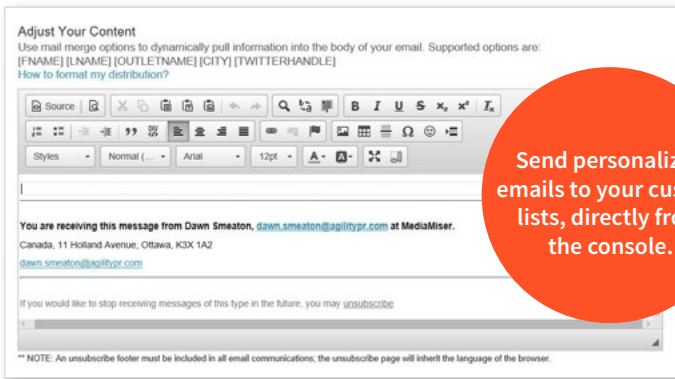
Adjust Your Content

Use mail merge options to dynamically pull information into the body of your email. Supported options are: [FNAME] [LNAME] [OUTLETNAME] [CITY] [TWITTERHANDLE]

How to format my distribution?

Source

Styles

Normal (...

Arial

12pt

Send personaliz emails to your cus lists, directly fro the console.

You are receiving this message from Dawn Smeaton, dawn.smeaton@agilitypr.com at MediaMiser.

Canada, 11 Holland Avenue, Ottawa, K3X 1A2

dawn.smeaton@agilitypr.com

If you would like to stop receiving messages of this type in the future, you may unsubscribe

** NOTE: An unsubscribe footer must be included in all email communications; the unsubscribe page will inherit the language of the browser.